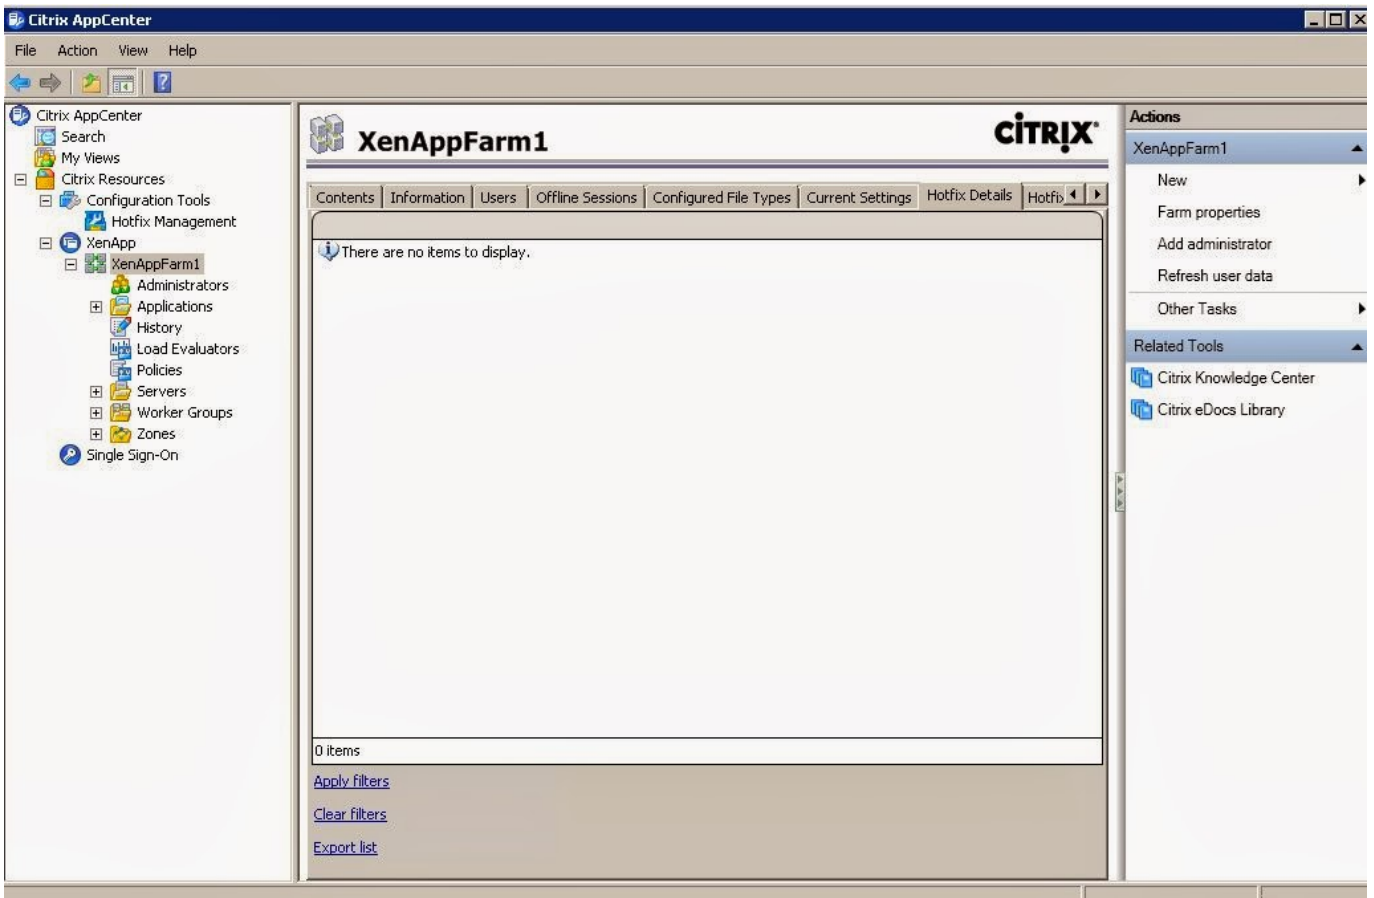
Citrix AppCenter

File Action View Help

Citrix AppCenter
Search
My Views
Citrix Resources
Configuration Tools
Hotfix Management
XenApp
XenAppFarm1
Administrators
Applications
History
Load Evaluators
Policies
Servers
Worker Groups
Zones
Single Sign-On

XenAppFarm1

CITRIX

Contents | Information | Users | Offline Sessions | Configured File Types | Current Settings | Hotfix Details | Hotfix

There are no items to display.

0 items

Apply filters

Clear filters

Export list

Actions
XenAppFarm1
New
Farm properties
Add administrator
Refresh user data
Other Tasks
Related Tools
Citrix Knowledge Center
Citrix eDocs Library